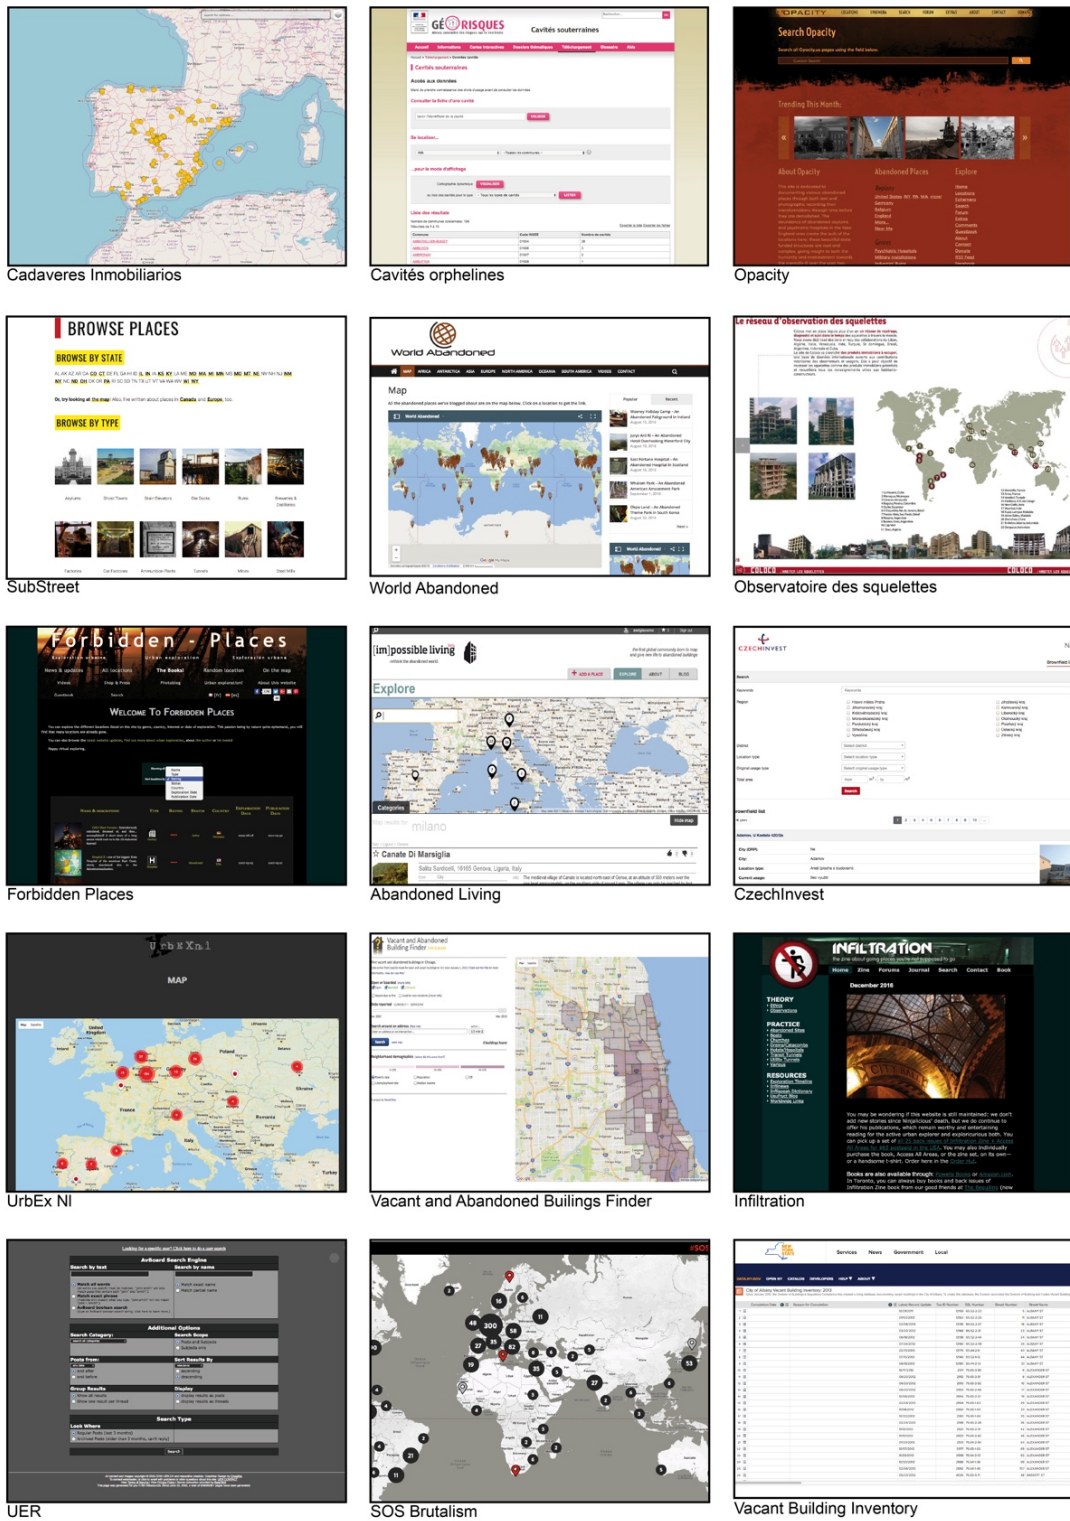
Cadaveres Inmobiliarios

GÉORISQUES

Cavités souterraines

Cavités orphelines

OPACITY

Search Opacity

Trending This Month:

About Opacity

Abandoned Places

Explore

Opacity

BROWSE PLACES

BROWSE BY STATE

BROWSE BY TYPE

SubStreet

World Abandoned

Map

World Abandoned

Le réseau d'observation des squelettes

Observatoire des squelettes

Forbidden Places

Welcome To Forbidden Places

Forbidden Places

[im]possible living

Explore

Categories

milano

Canale Di Marsiglia

Abandoned Living

CZECHINVEST

CzechInvest

UrbEx NL

MAP

UrbEx Nl

Vacant and Abandoned Building Finder

Vacant and Abandoned Builings Finder

INFILTRATION

Home Zine Forums Journal Search Contact Book

December 2016

THEORY

PRACTICE

RESOURCES

Infiltration

UER

#SOS

SOS Brutalism

Services News Government Local

Vacant Building Inventory